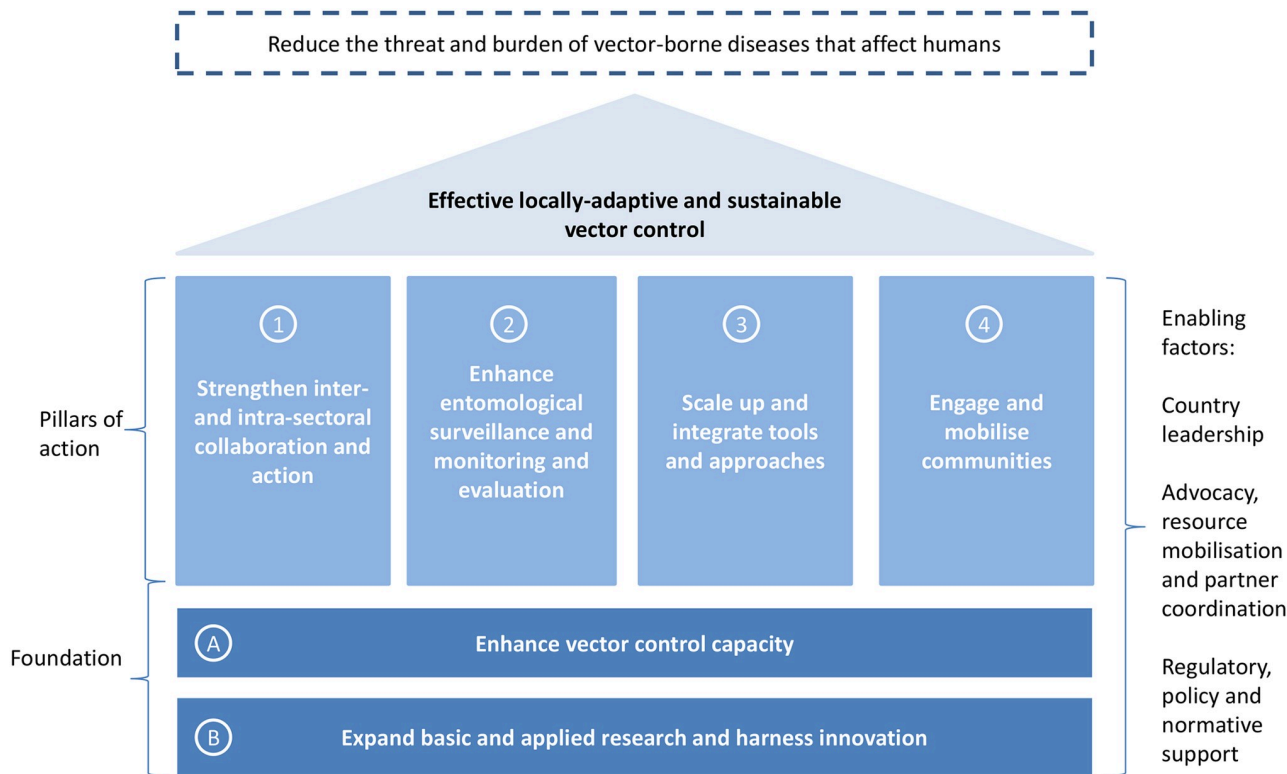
Reduce the threat and burden of vector-borne diseases that affect humans

Effective locally-adaptive and sustainable vector control

Pillars of action

1
Strengthen inter- and intra-sectoral collaboration and action

2
Enhance entomological surveillance and monitoring and evaluation

3
Scale up and integrate tools and approaches

4
Engage and mobilise communities

Foundation

A
Enhance vector control capacity

B
Expand basic and applied research and harness innovation

Enabling factors:

Country leadership

Advocacy, resource mobilisation and partner coordination

Regulatory, policy and normative support